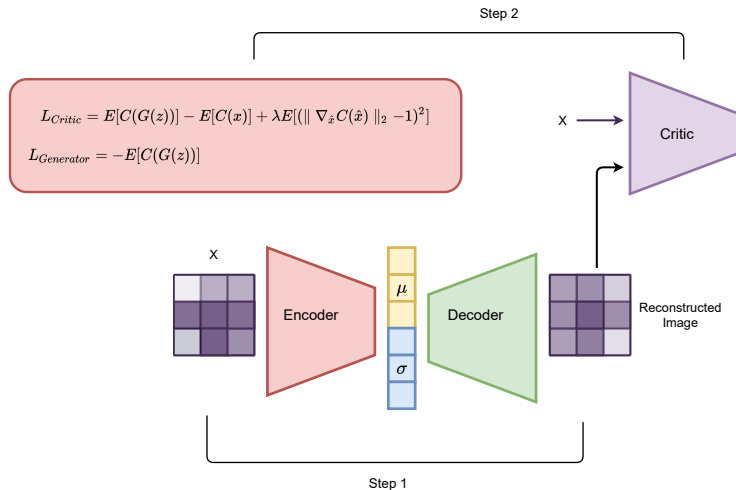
Step 2

$L_{Critic} = E[C(G(z))] - E[C(x)] + \lambda E[(\| \nabla_{\hat{x}} C(\hat{x}) \|_2 - 1)^2]$

$L_{Generator} = -E[C(G(z))]$

x

Critic

x

Encoder

$\mu$

$\sigma$

Decoder

Reconstructed Image

Step 1